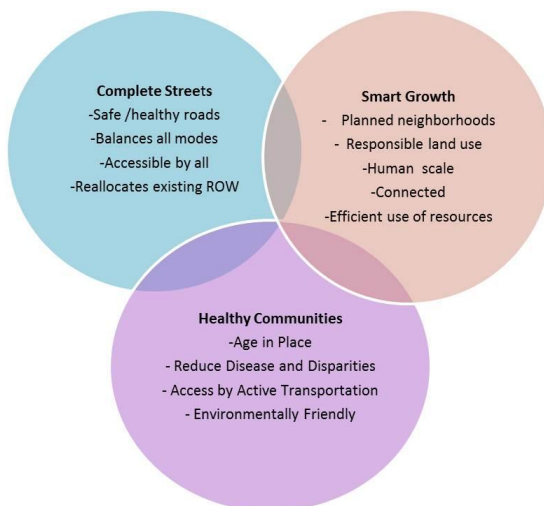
Complete Streets
-Safe /healthy roads
-Balances all modes
-Accessible by all
-Reallocates existing ROW

Smart Growth
- Planned neighborhoods
- Responsible land use
-Human scale
-Connected
-Efficient use of resources

Healthy Communities
-Age in Place
- Reduce Disease and Disparities
- Access by Active Transportation
- Environmentally Friendly